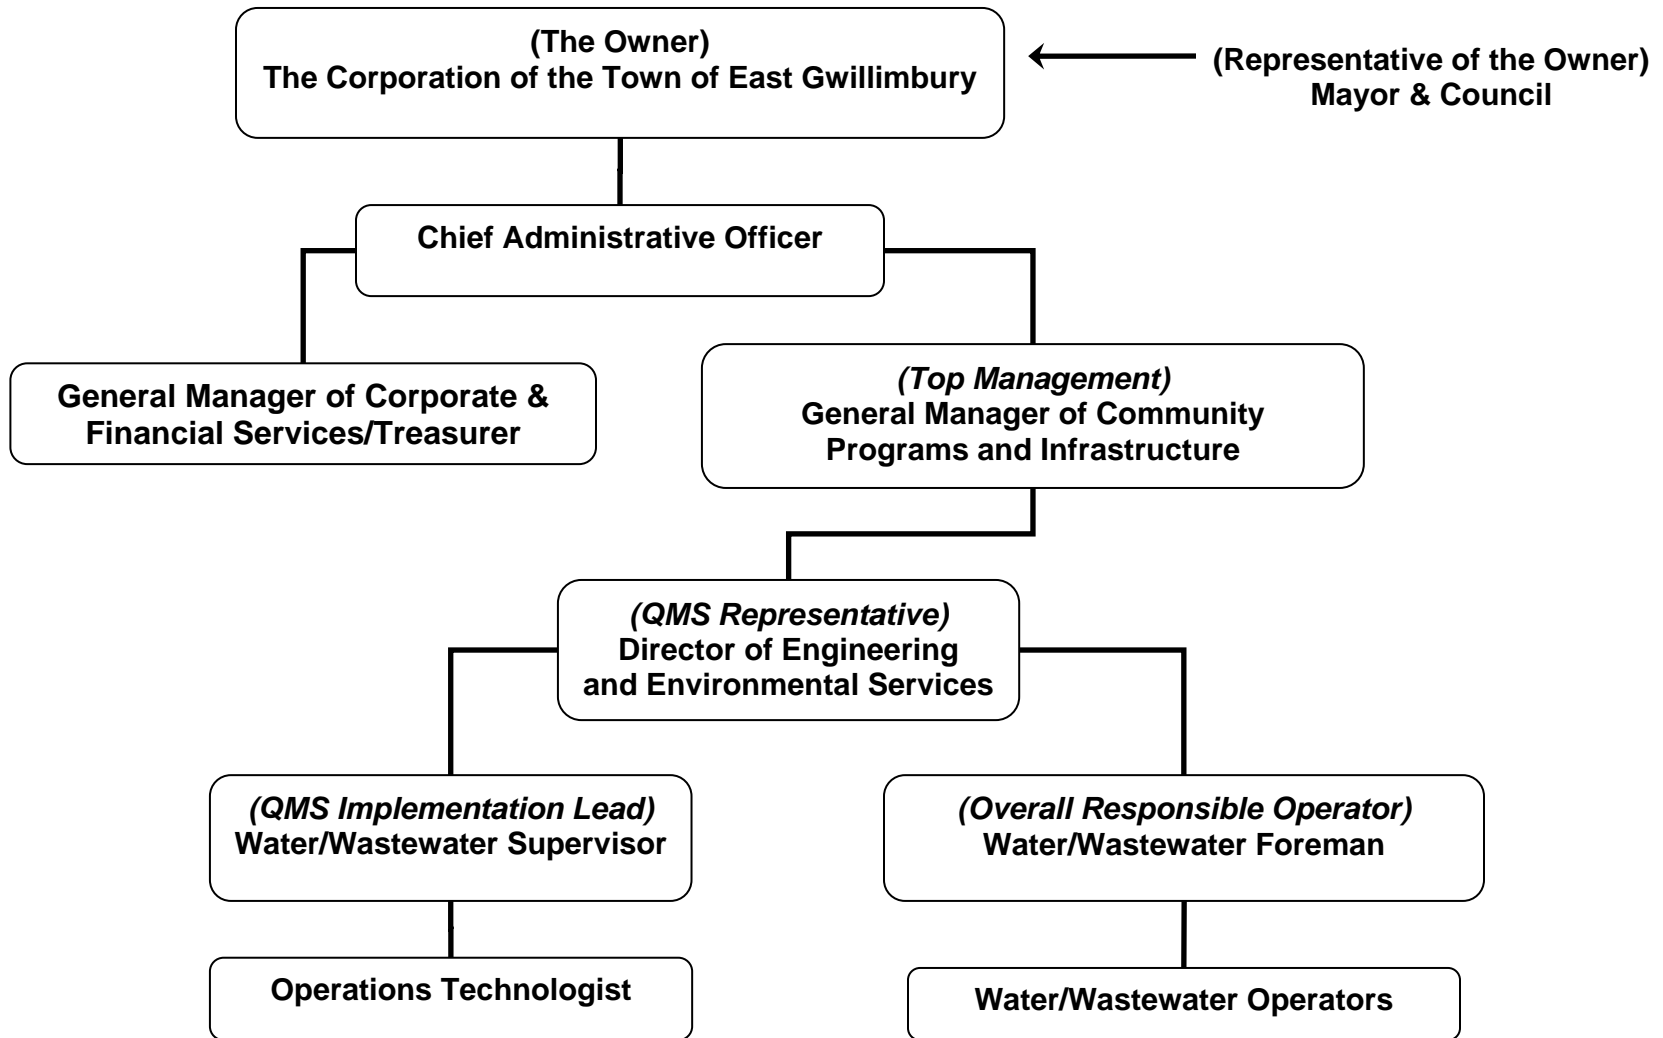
(The Owner)
The Corporation of the Town of East Gwillimbury

(Representative of the Owner)
Mayor & Council

Chief Administrative Officer

General Manager of Corporate & Financial Services/Treasurer

(Top Management)
General Manager of Community Programs and Infrastructure

(QMS Representative)
Director of Engineering and Environmental Services

(QMS Implementation Lead)
Water/Wastewater Supervisor

(Overall Responsible Operator)
Water/Wastewater Foreman

Operations Technologist

Water/Wastewater Operators